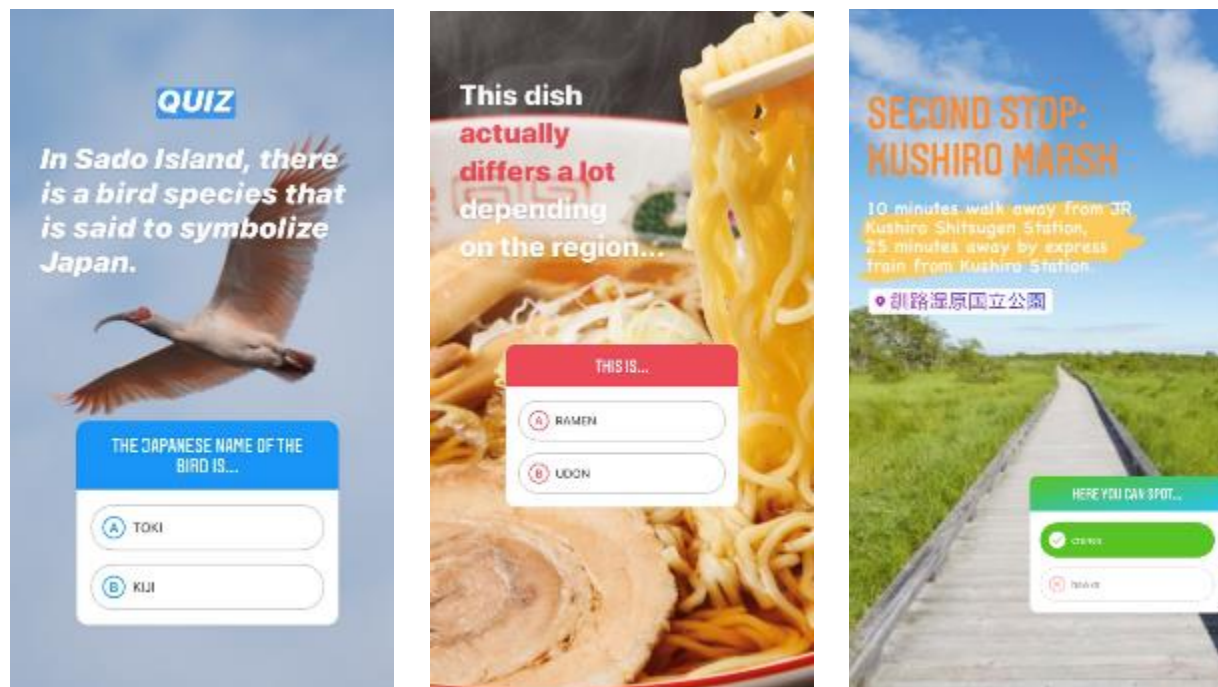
QUIZ

In Sado Island, there is a bird species that is said to symbolize Japan.

THE JAPANESE NAME OF THE BIRD IS...

A TOKI

B KIJI

This dish actually differs a lot depending on the region...

THIS IS...

A RAMEN

B UDON

SECOND STOP: KUSHIRO MARSH

10 minutes walk away from JR Kushiro Shitsugen Station, 25 minutes away by express train from Kushiro Station

釧路湿原国立公園

HERE YOU CAN SPOT...

cranes

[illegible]